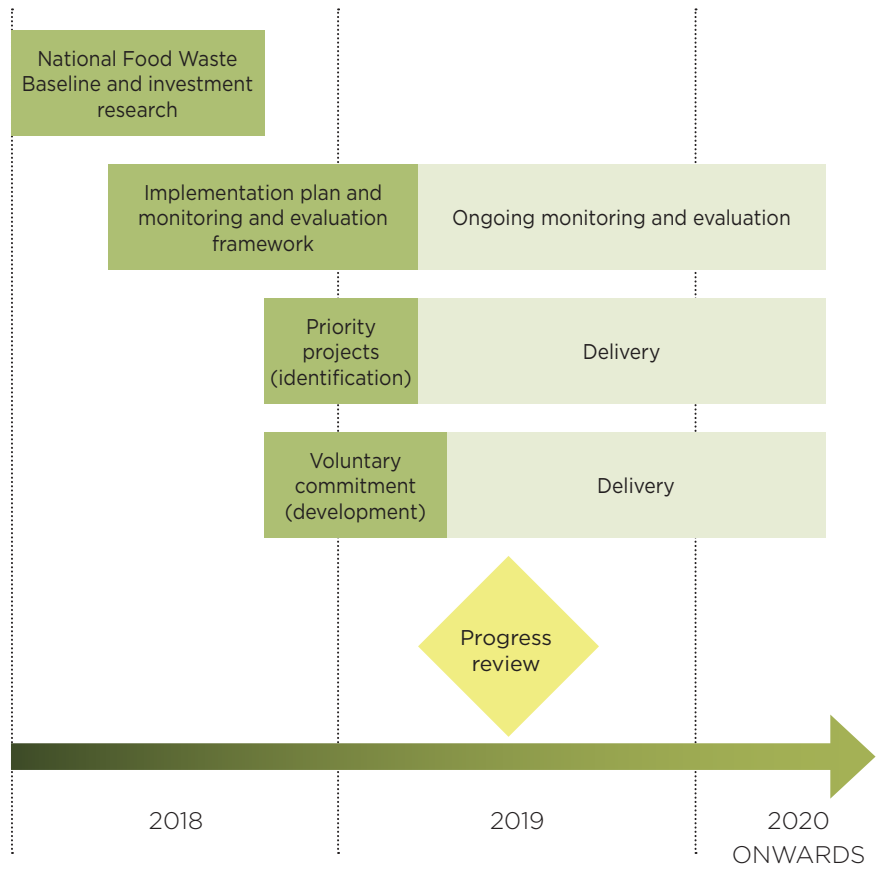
National Food Waste Baseline and investment research

Implementation plan and monitoring and evaluation framework

Ongoing monitoring and evaluation

Priority projects (identification)

Delivery

Voluntary commitment (development)

Delivery

Progress review

2018

2019

2020 ONWARDS